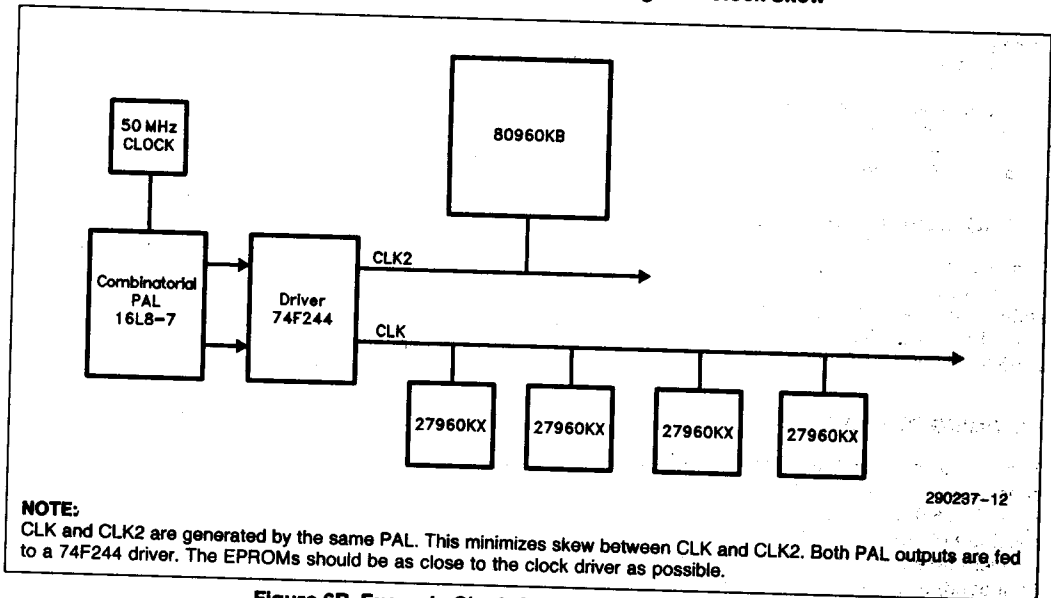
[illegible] Clock Skew

50 MHz CLOCK

80960KB

Combinatorial PAL 16L8-7

Driver 74F244

CLK2

CLK

27960KX

27960KX

27960KX

27960KX

290237-12

NOTE:
CLK and CLK2 are generated by the same PAL. This minimizes skew between CLK and CLK2. Both PAL outputs are fed to a 74F244 driver. The EPROMs should be as close to the clock driver as possible.

Figure 6B. Example Clock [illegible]